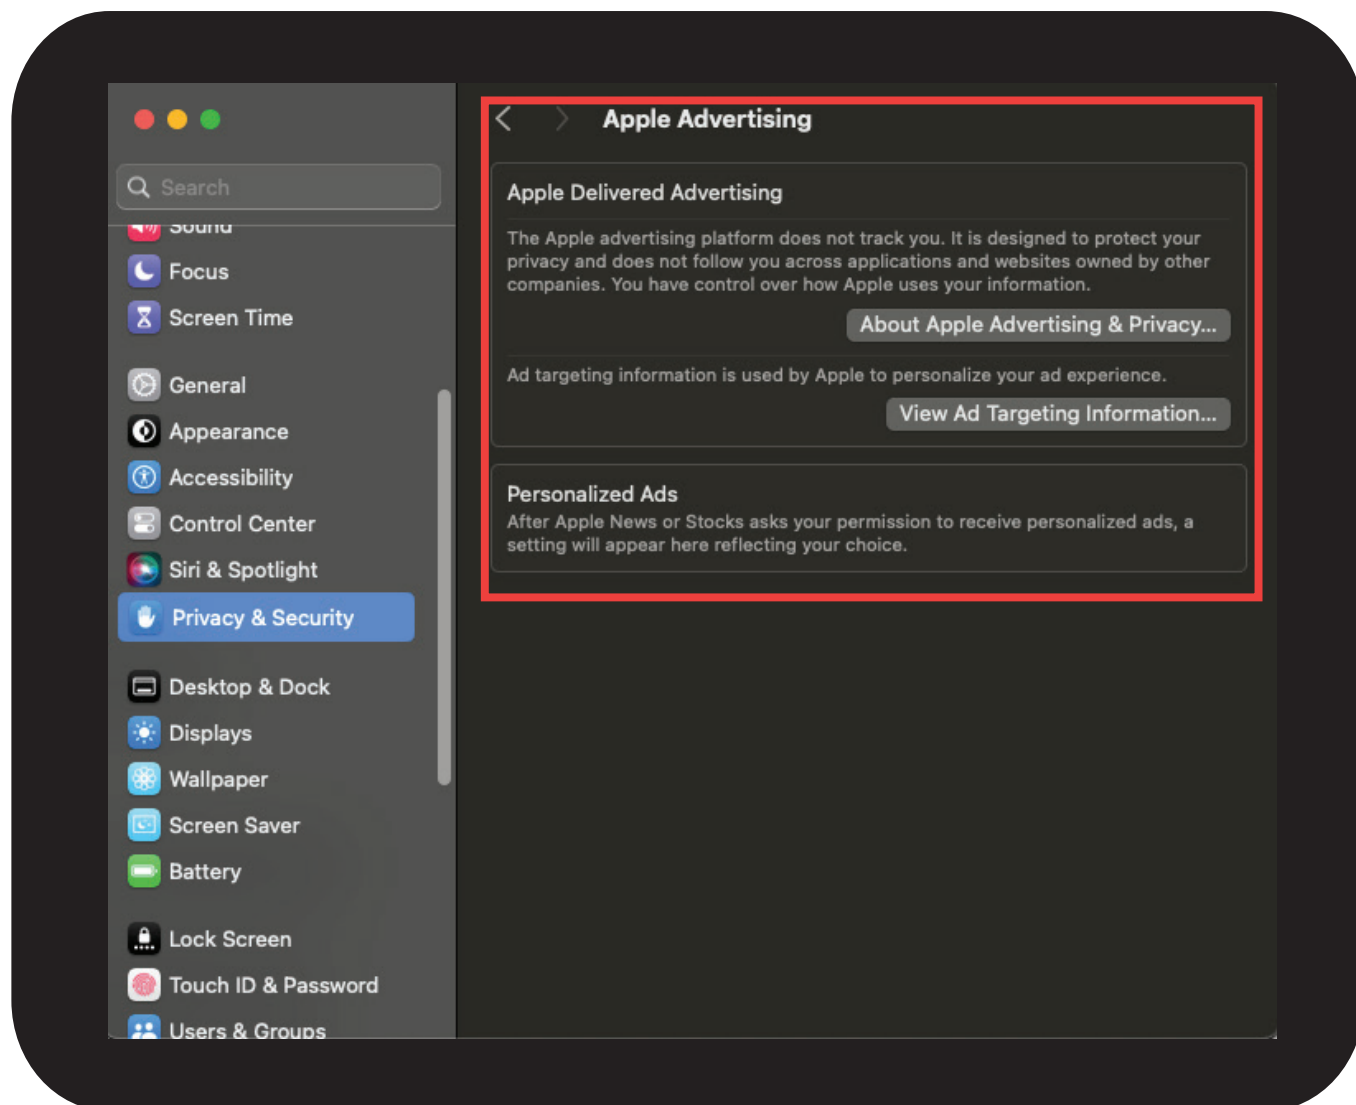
Search

Sound

Focus

Screen Time

General

Appearance

Accessibility

Control Center

Siri & Spotlight

Privacy & Security

Desktop & Dock

Displays

Wallpaper

Screen Saver

Battery

Lock Screen

Touch ID & Password

Users & Groups

Apple Advertising

Apple Delivered Advertising

The Apple advertising platform does not track you. It is designed to protect your privacy and does not follow you across applications and websites owned by other companies. You have control over how Apple uses your information.

About Apple Advertising & Privacy...

Ad targeting information is used by Apple to personalize your ad experience.

View Ad Targeting Information...

Personalized Ads

After Apple News or Stocks asks your permission to receive personalized ads, a setting will appear here reflecting your choice.